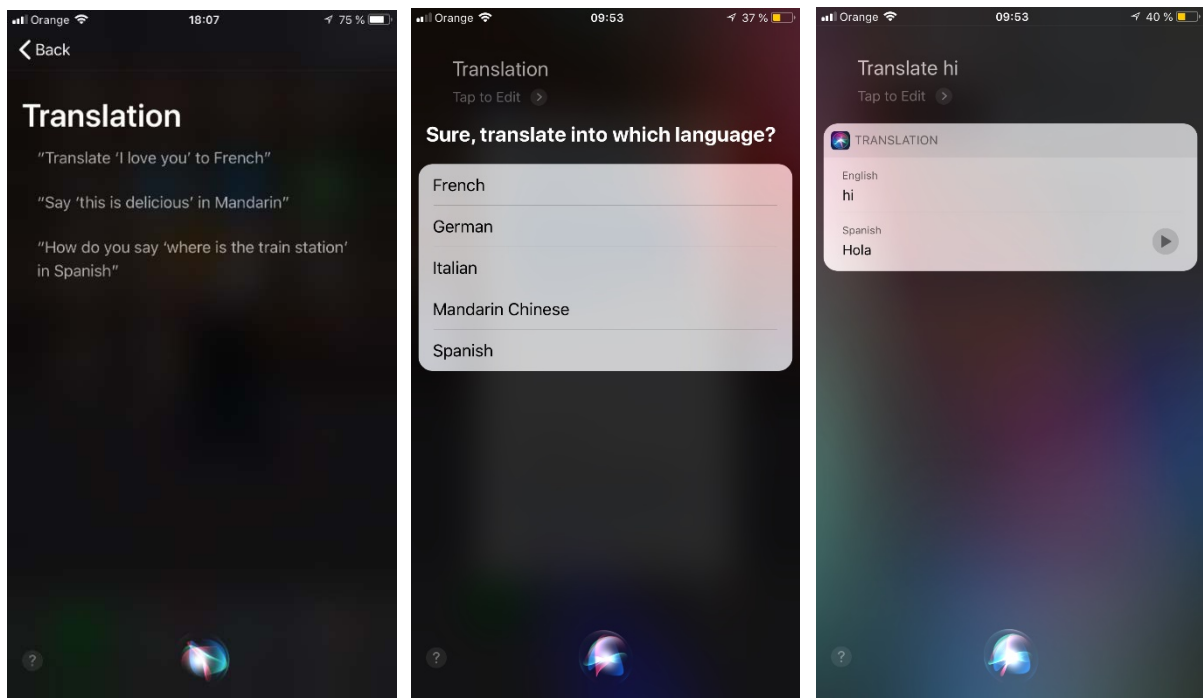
Orange 18:07 75 %

Back

Translation

"Translate 'I love you' to French"

"Say 'this is delicious' in Mandarin"

"How do you say 'where is the train station' in Spanish"

?

Orange 09:53 37 %

Translation

Tap to Edit

Sure, translate into which language?

French

German

Italian

Mandarin Chinese

Spanish

?

Orange 09:53 40 %

Translate hi

Tap to Edit

TRANSLATION

English

hi

Spanish

Hola

?